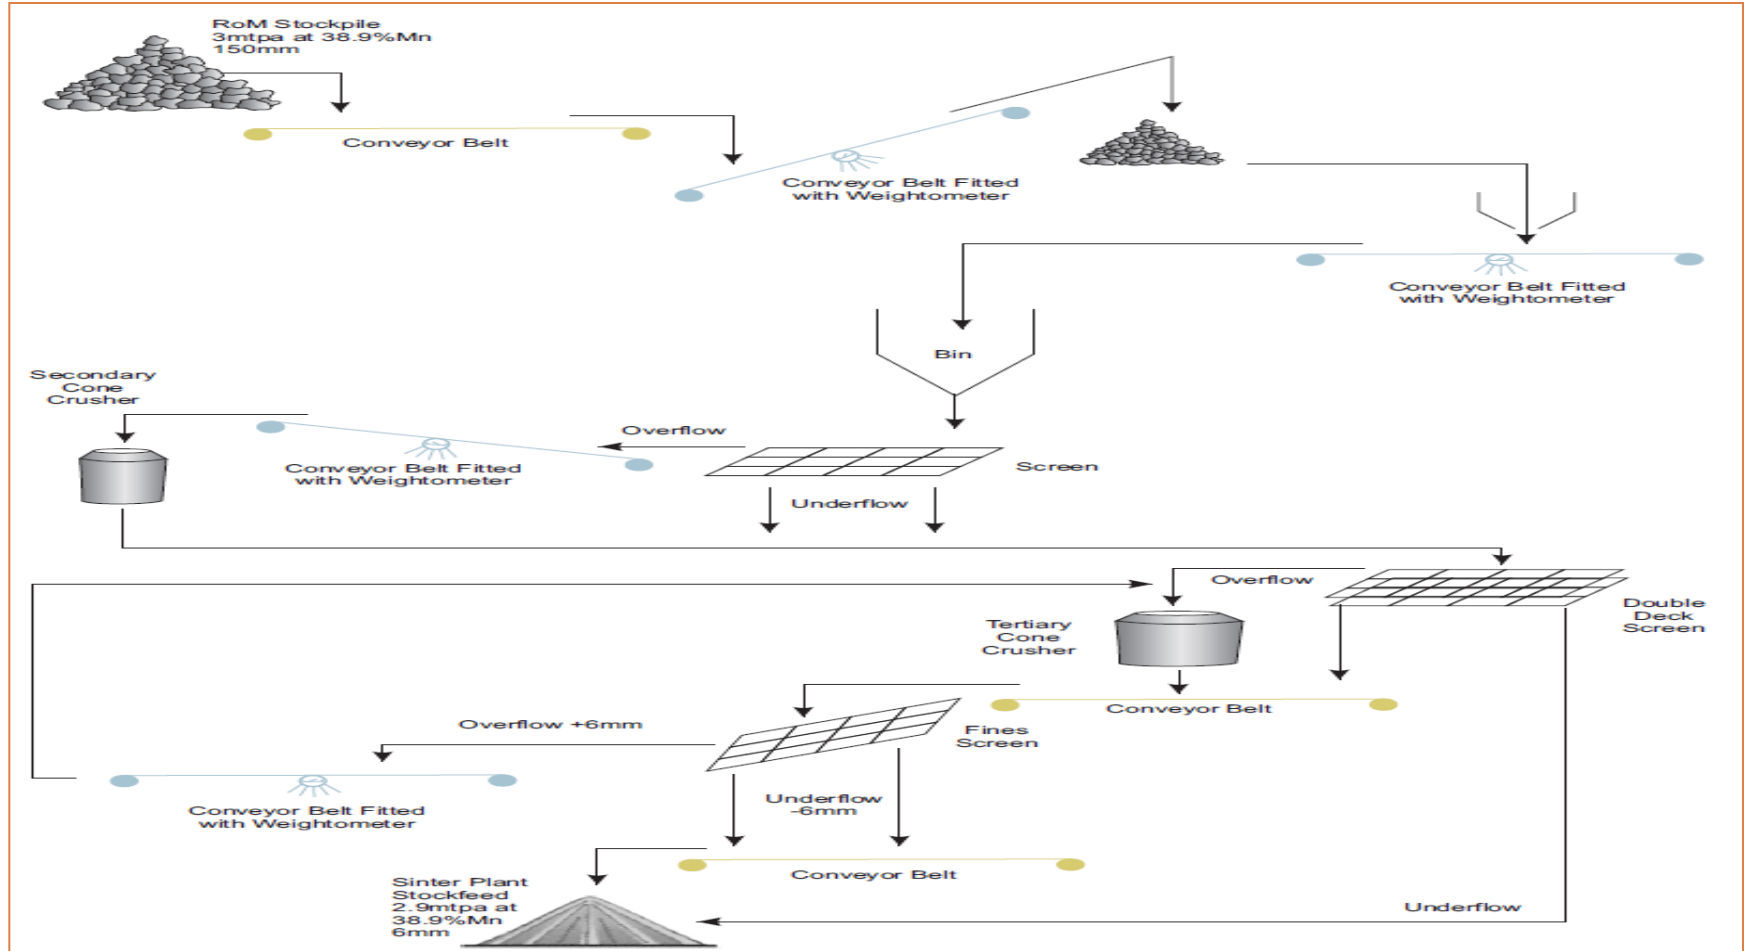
RoM Stockpile
3mtpa at 38.9%Mn
150mm

Conveyor Belt

Conveyor Belt Fitted with Weightometer

Conveyor Belt Fitted with Weightometer

Bin

Secondary Cone Crusher

Overflow

Conveyor Belt Fitted with Weightometer

Screen

Underflow

Overflow

Double Deck Screen

Tertiary Cone Crusher

Conveyor Belt

Fines Screen

Overflow +6mm

Conveyor Belt Fitted with Weightometer

Underflow -6mm

Conveyor Belt

Sinter Plant Stockfeed 2.9mtpa at 38.9%Mn 6mm

Underflow